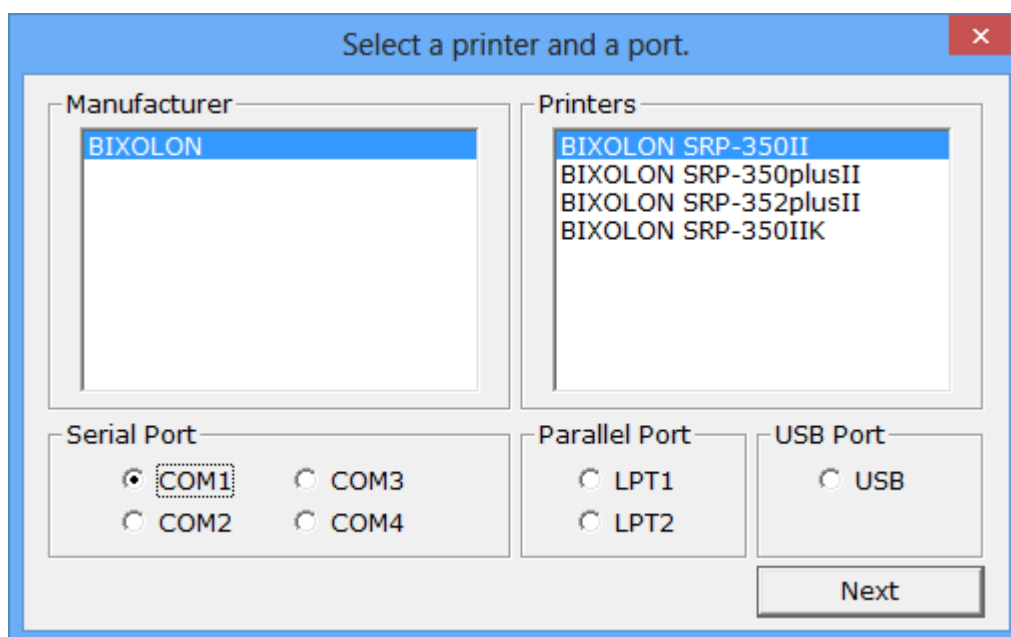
Select a printer and a port.

Manufacturer
BIXOLON

Printers
BIXOLON SRP-350II
BIXOLON SRP-350plusII
BIXOLON SRP-352plusII
BIXOLON SRP-350IIK

Serial Port
COM1
COM3
COM2
COM4

Parallel Port
LPT1
LPT2

USB Port
USB

Next